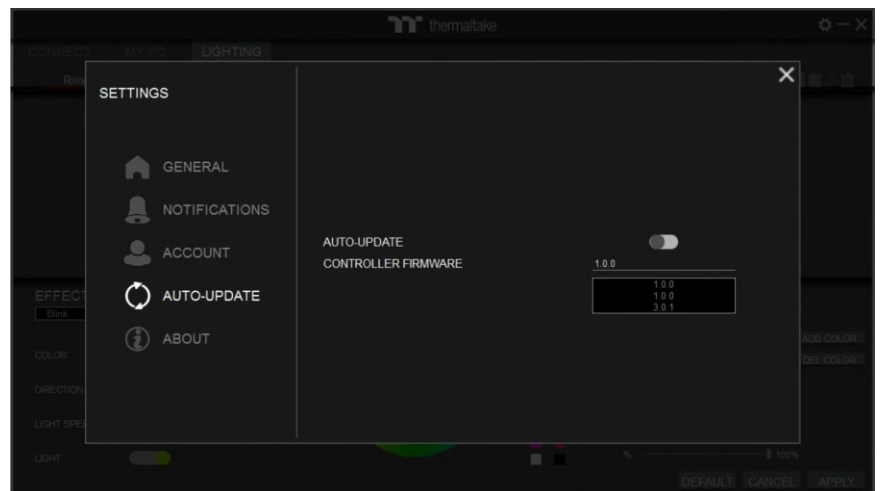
thermaltake

CONNECT MY PC LIGHTING

Ring

SETTINGS

GENERAL

NOTIFICATIONS

ACCOUNT

AUTO-UPDATE

ABOUT

AUTO-UPDATE

CONTROLLER FIRMWARE

1.0.0

1.0.0
1.0.0
3.0.1

EFFECT

Blink

COLOR

DIRECTION

LIGHT SPE

LIGHT

ADD COLOR

DEL COLOR

%

100%

DEFAULT CANCEL APPLY